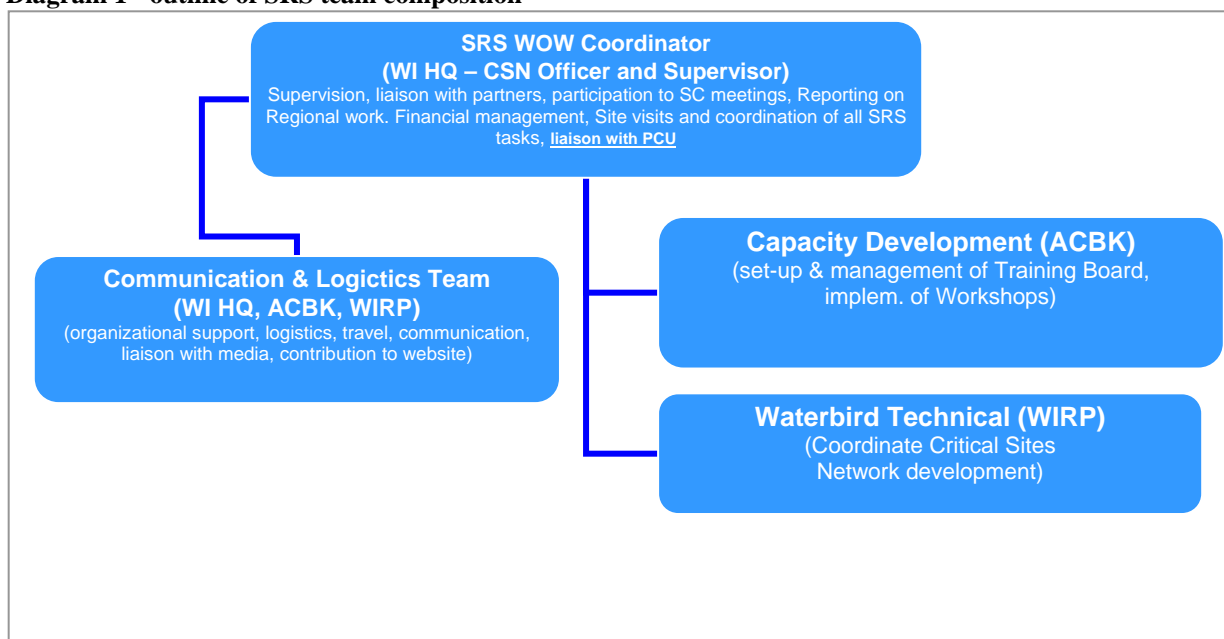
Diagram 1 – outline of SRS team composition

SRS WOW Coordinator
(WI HQ – CSN Officer and Supervisor)
Supervision, liaison with partners, participation to SC meetings, Reporting on Regional work. Financial management, Site visits and coordination of all SRS tasks, liaison with PCU

Communication & Logictics Team
(WI HQ, ACBK, WIRP)
(organizational support, logistics, travel, communication, liaison with media, contribution to website)

Capacity Development (ACBK)
(set-up & management of Training Board, implem. of Workshops)

Waterbird Technical (WIRP)
(Coordinate Critical Sites Network development)